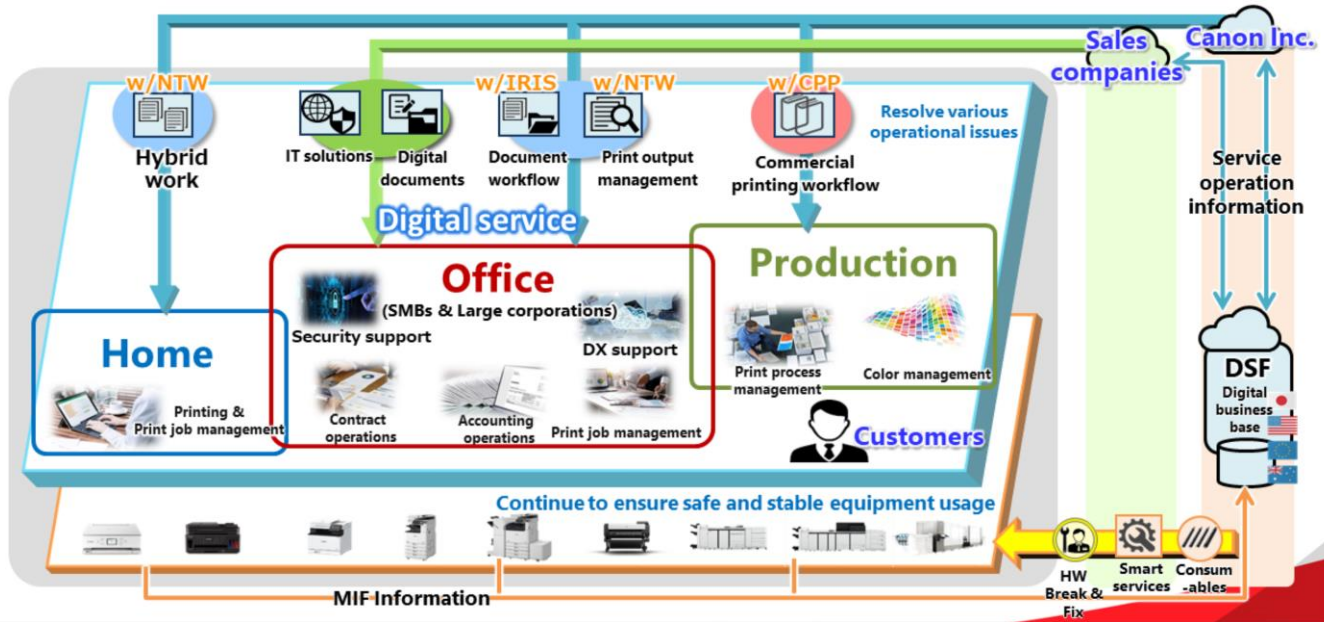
Sales companies

Canon Inc.

w/NTW

Hybrid work

IT solutions

Digital documents

w/IRIS

Document workflow

w/NTW

Print output management

w/CPP

Commercial printing workflow

Resolve various operational issues

Service operation information

Digital service

Home

Printing & Print job management

Office

(SMBs & Large corporations)

Security support

DX support

Contract operations

Accounting operations

Print job management

Production

Print process management

Color management

Customers

DSF

Digital business base

Continue to ensure safe and stable equipment usage

HW Break & Fix

Smart services

Consum -ables

MIF Information